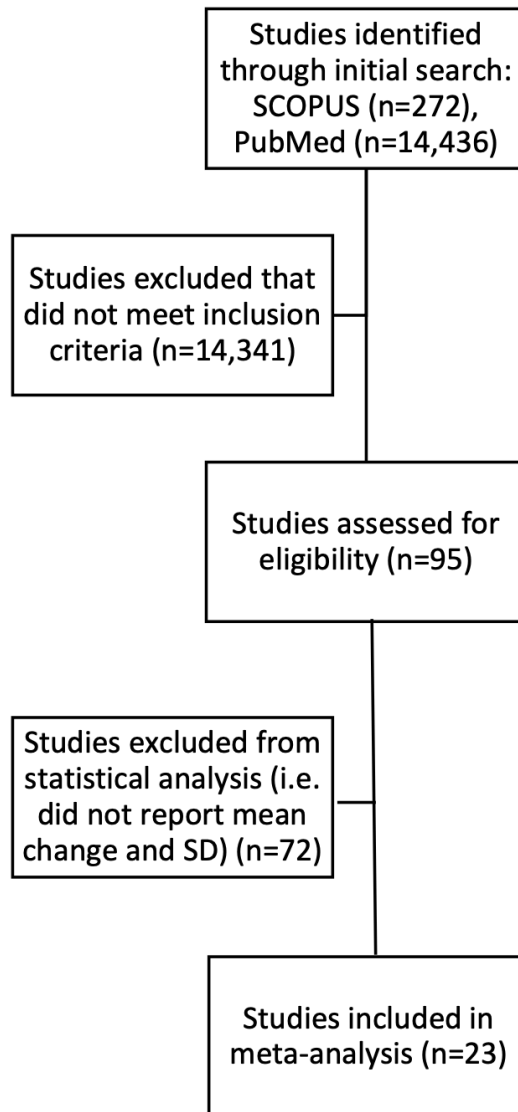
Studies identified through initial search: SCOPUS (n=272), PubMed (n=14,436)

Studies excluded that did not meet inclusion criteria (n=14,341)

Studies assessed for eligibility (n=95)

Studies excluded from statistical analysis (i.e. did not report mean change and SD) (n=72)

Studies included in meta-analysis (n=23)